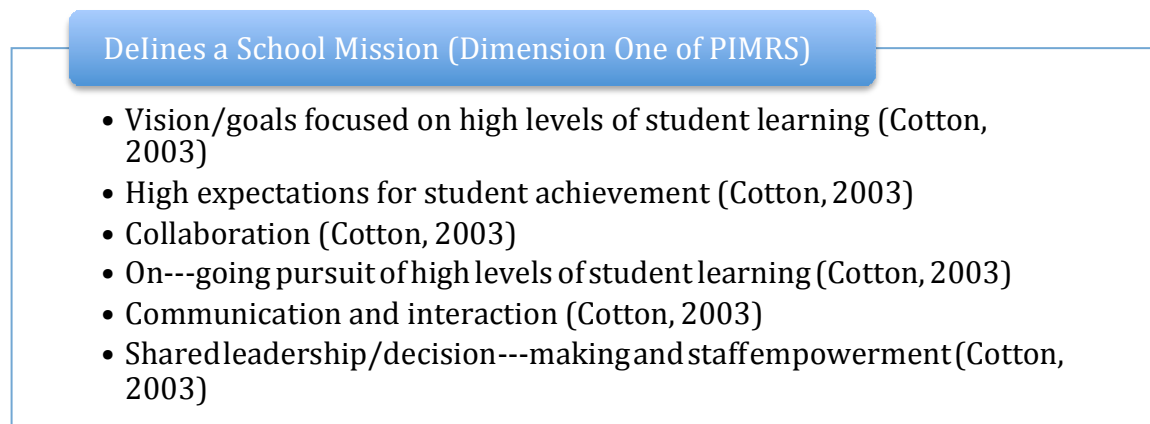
DeIines a School Mission (Dimension One of PIMRS)

• Vision/goals focused on high levels of student learning (Cotton, 2003)
• High expectations for student achievement (Cotton, 2003)
• Collaboration (Cotton, 2003)
• On---going pursuit of high levels of student learning (Cotton, 2003)
• Communication and interaction (Cotton, 2003)
• Shared leadership/decision---making and staff empowerment (Cotton, 2003)